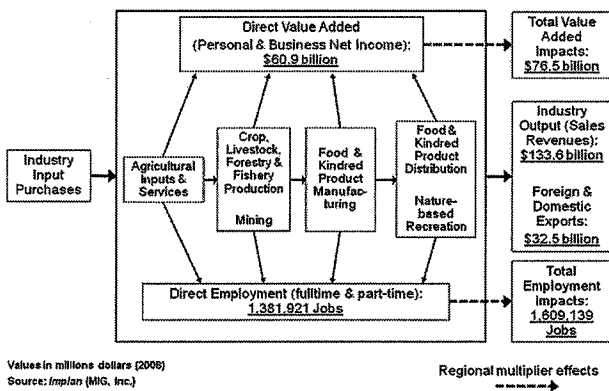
Direct Value Added (Personal & Business Net Income): $60.9 billion

Total Value Added Impacts: $76.5 billion

Industry Input Purchases

Agricultural Inputs & Services

Crop, Livestock, Forestry & Fishery Production

Mining

Food & Kindred Product Manufacturing

Food & Kindred Product Distribution

Nature-based Recreation

Industry Output (Sales Revenues): $133.6 billion

Foreign & Domestic Exports: $32.5 billion

Direct Employment (fulltime & part-time): 1,381,921 Jobs

Total Employment Impacts: 1,609,139 Jobs

Values in millions dollars (2006)
Source: Implan (MIG, Inc.)

Regional multiplier effects